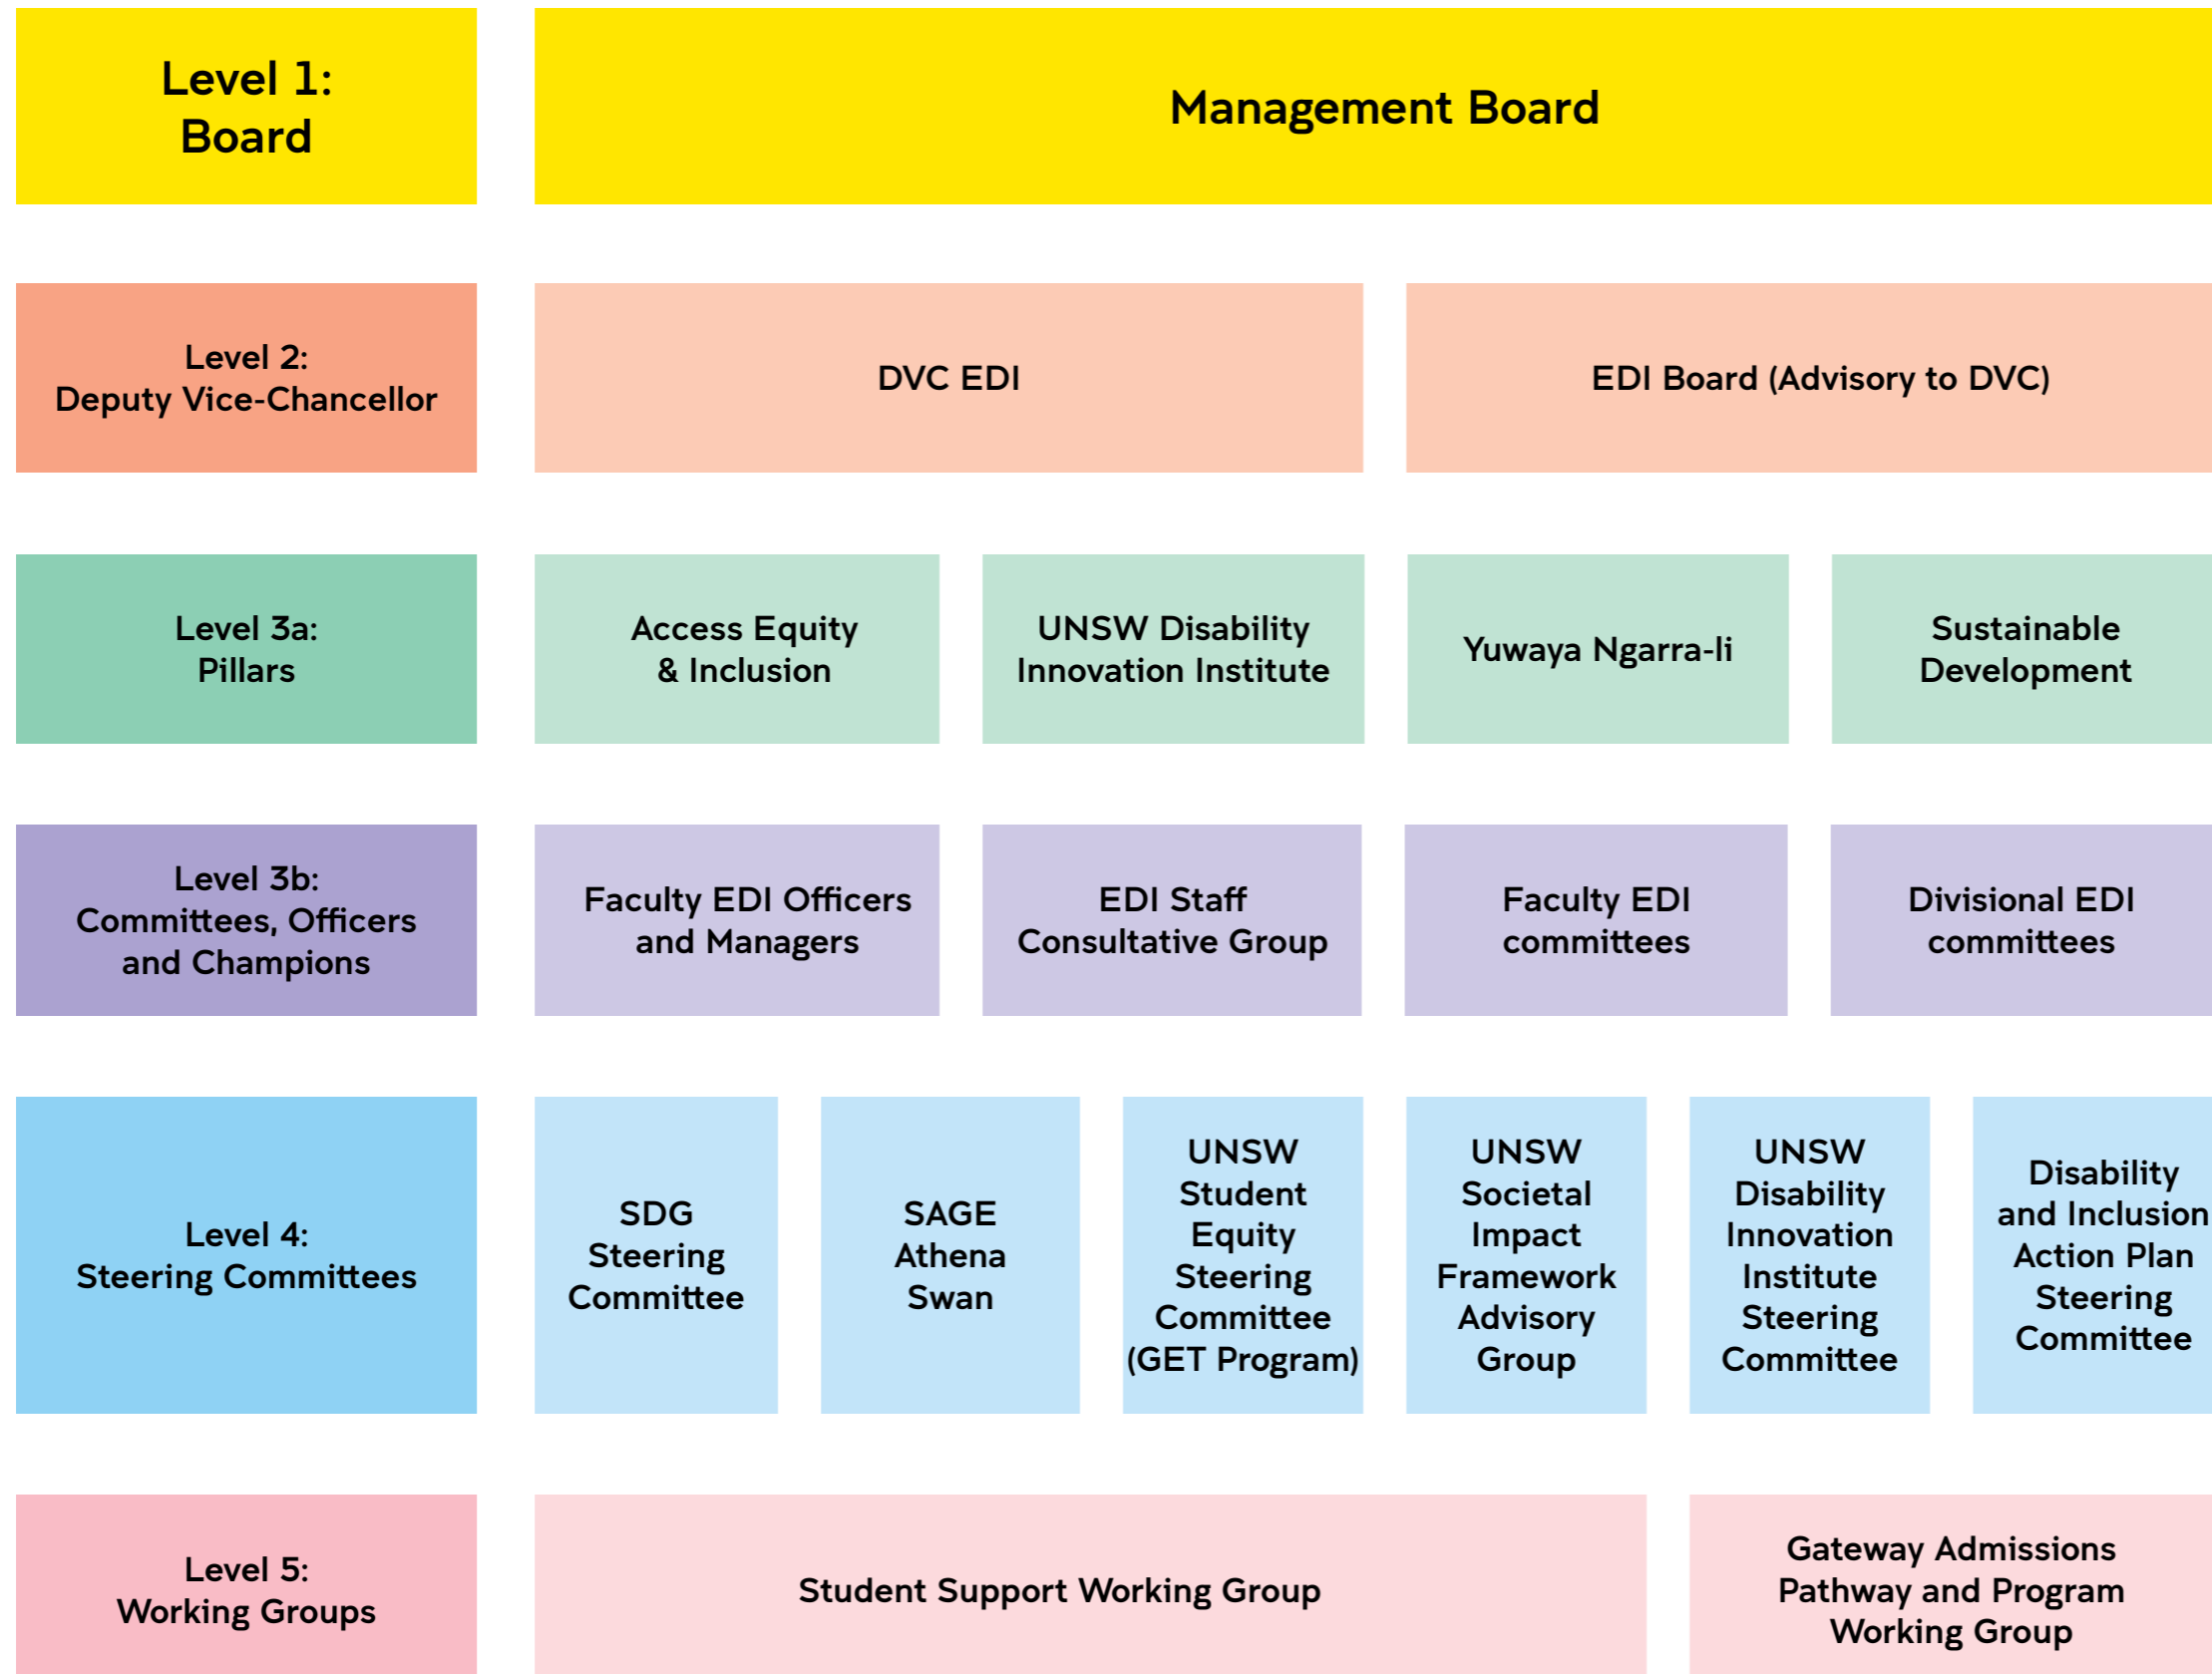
Level 1:
Board

Management Board

Level 2:
Deputy Vice-Chancellor

DVC EDI

EDI Board (Advisory to DVC)

Level 3a:
Pillars

Access Equity & Inclusion

UNSW Disability Innovation Institute

Yuwaya Ngarra-li

Sustainable Development

Level 3b:
Committees, Officers and Champions

Faculty EDI Officers and Managers

EDI Staff Consultative Group

Faculty EDI committees

Divisional EDI committees

Level 4:
Steering Committees

SDG Steering Committee

SAGE Athena Swan

UNSW Student Equity Steering Committee (GET Program)

UNSW Societal Impact Framework Advisory Group

UNSW Disability Innovation Institute Steering Committee

Disability and Inclusion Action Plan Steering Committee

Level 5:
Working Groups

Student Support Working Group

Gateway Admissions Pathway and Program Working Group